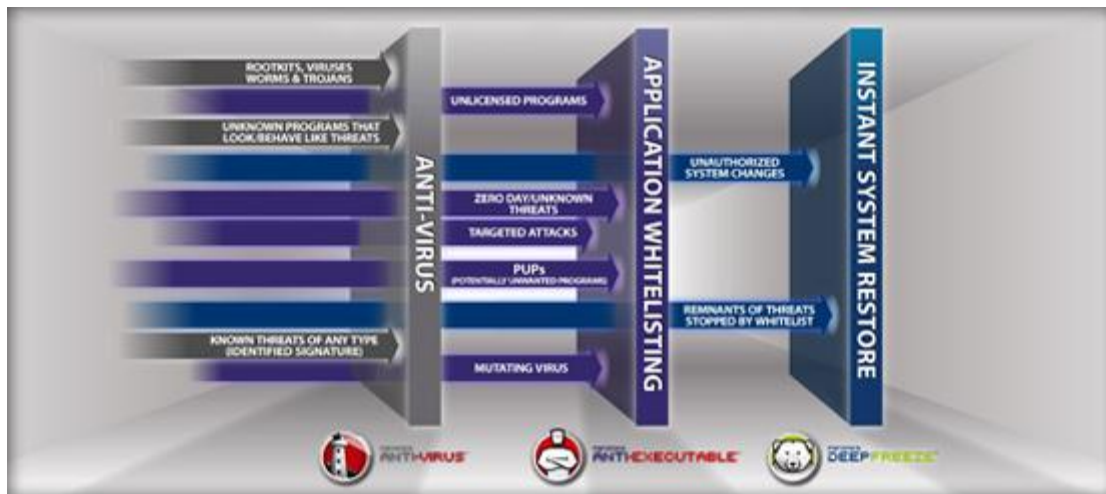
ROOTKITS, VIRUSES WORMS & TROJANS

UNLICENSED PROGRAMS

UNKNOWN PROGRAMS THAT LOOK/BEHAVE LIKE THREATS

ANTI-VIRUS

APPLICATION WHITELISTING

INSTANT SYSTEM RESTORE

UNAUTHORIZED SYSTEM CHANGES

ZERO DAY/UNKNOWN THREATS

TARGETED ATTACKS

PUPs (POTENTIALLY UNWANTED PROGRAMS)

REMNANTS OF THREATS STOPPED BY WHITELIST

KNOWN THREATS OF ANY TYPE (IDENTIFIED SIGNATURE)

MUTATING VIRUS

FARONICS ANTI-VIRUS

FARONICS ANTI-EXECUTABLE

FARONICS DEEP FREEZE